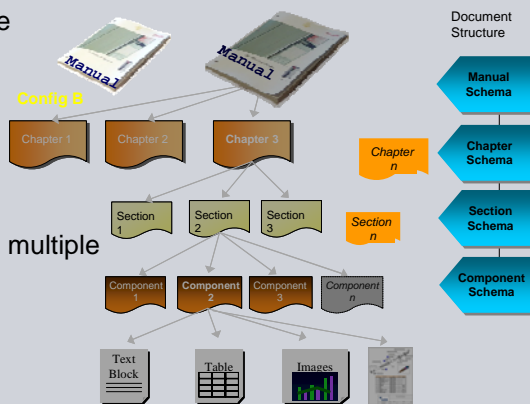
e

Manual

Manual

Config B

Chapter 1

Chapter 2

Chapter 3

Section 1

Section 2

Section 3

multiple

Component 1

Component 2

Component 3

Component n

Text Block

Table

Images

Chapter n

Section n

Document Structure

Manual Schema

Chapter Schema

Section Schema

Component Schema